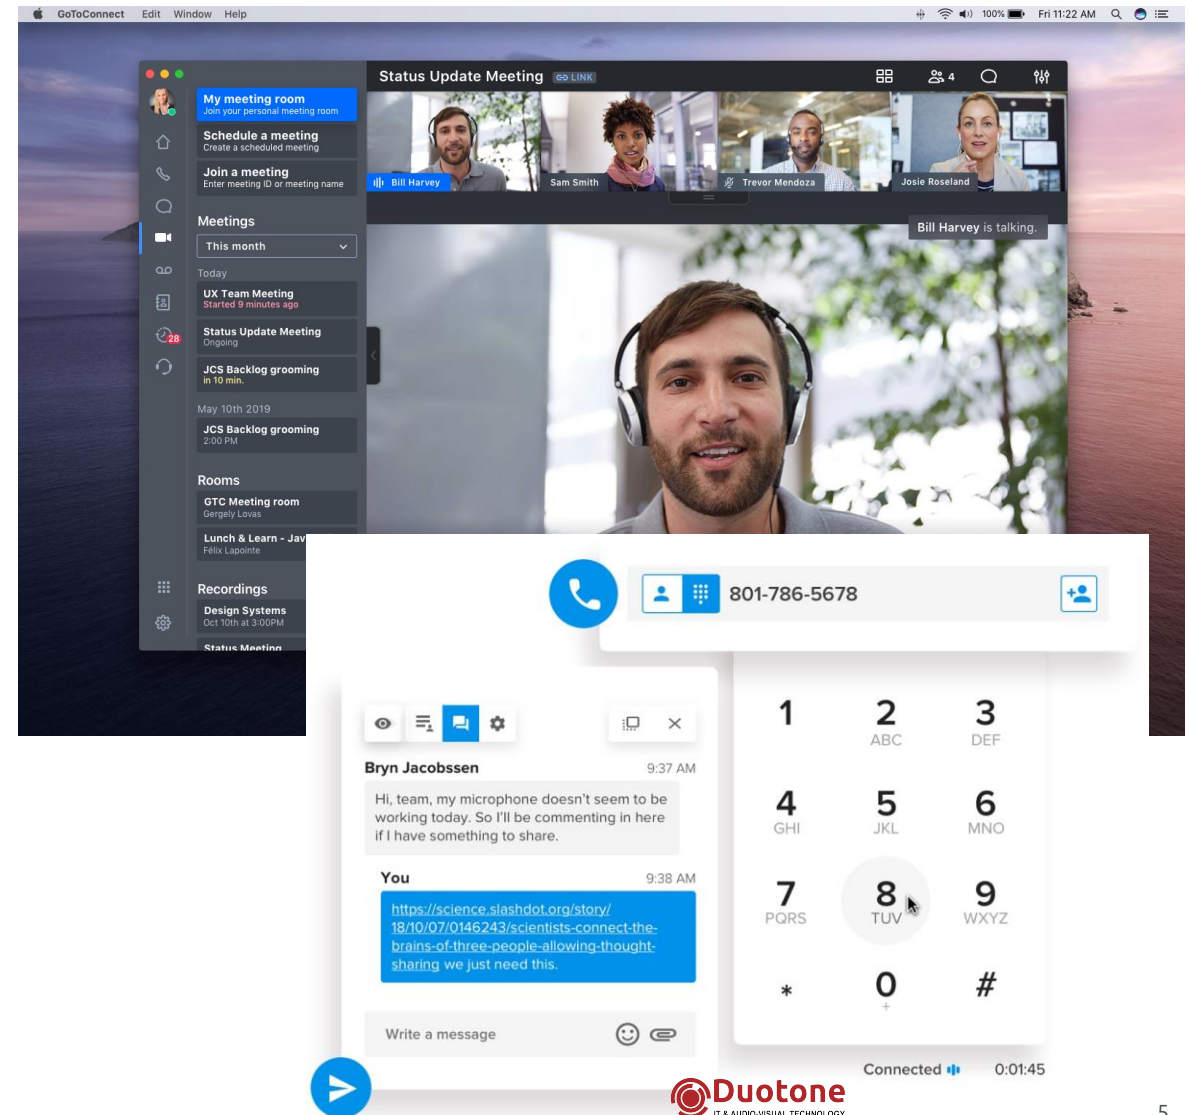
GoToConnect Edit Window Help 100% Fri 11:22 AM

My meeting room
Join your personal meeting room

Schedule a meeting
Create a scheduled meeting

Join a meeting
Enter meeting ID or meeting name

Meetings

This month

Today

UX Team Meeting
Started 9 minutes ago

Status Update Meeting
Ongoing

JCS Backlog grooming
in 10 min.

May 10th 2019

JCS Backlog grooming
2:00 PM

Rooms

GTC Meeting room
Gergely Lovas

Lunch & Learn - Jav
Félix Lapointe

Recordings

Design Systems
Oct 10th at 3:00PM

Status Meeting

28

Status Update Meeting LINK

4

Bill Harvey
Sam Smith
Trevor Mendoza
Josie Roseland

Bill Harvey is talking.

801-786-5678

1
2 ABC
3 DEF
4 GHI
5 JKL
6 MNO
7 PQRS
8 TUV
9 WXYZ
*
0 +
#

Bryn Jacobssen 9:37 AM
Hi, team, my microphone doesn't seem to be working today. So I'll be commenting in here if I have something to share.

You 9:38 AM
https://science.slashdot.org/story/18/10/07/0146243/scientists-connect-the-brains-of-three-people-allowing-thought-sharing we just need this.

Write a message

Connected 0:01:45

Duotone
IT & AUDIO-VISUAL TECHNOLOGY

5